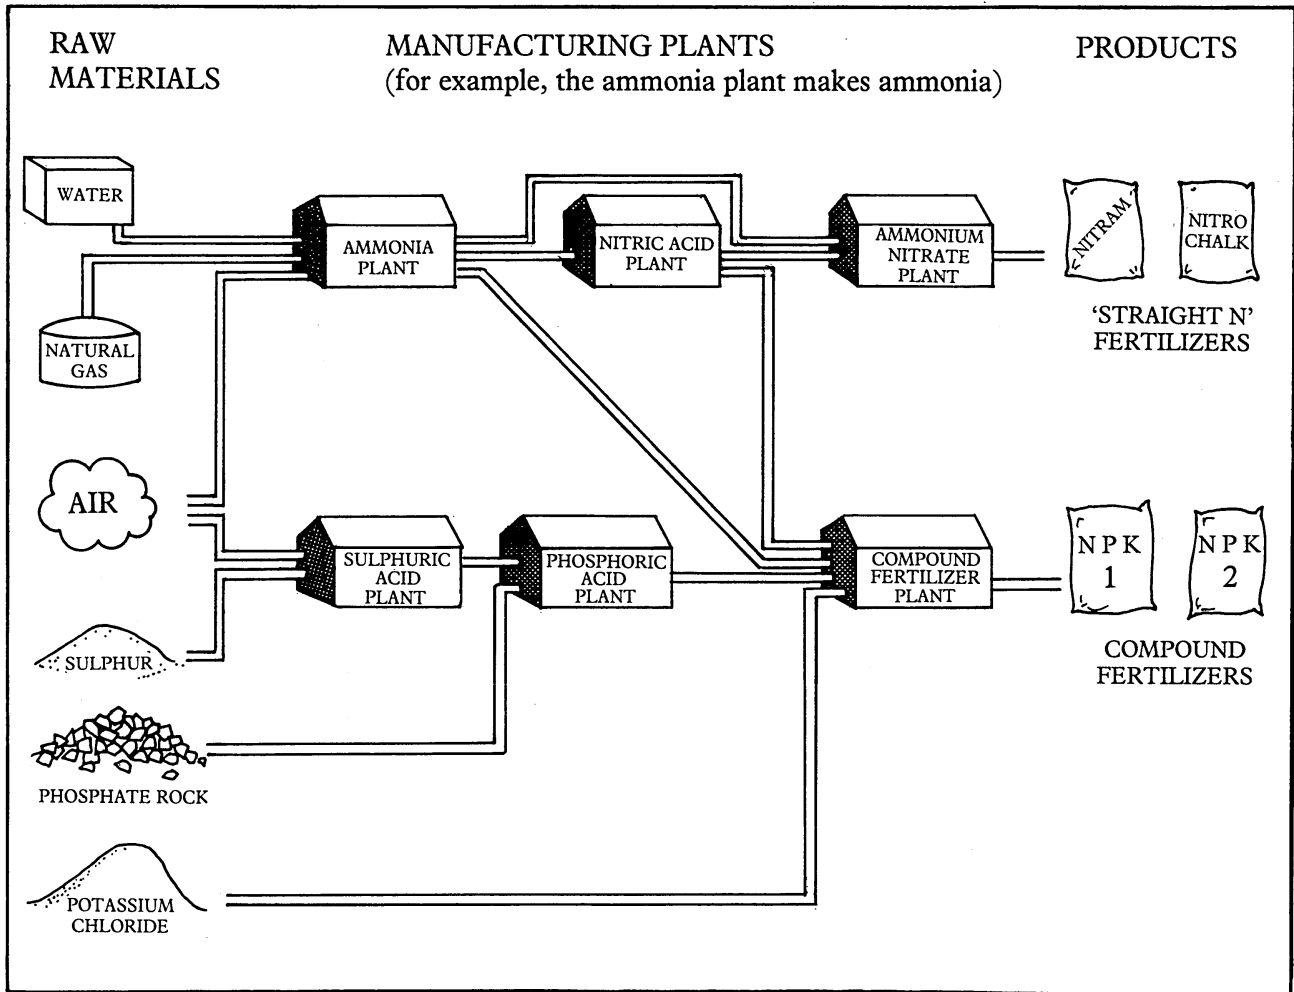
RAW MATERIALS

MANUFACTURING PLANTS
(for example, the ammonia plant makes ammonia)

PRODUCTS

WATER

NATURAL GAS

AIR

SULPHUR

PHOSPHATE ROCK

POTASSIUM CHLORIDE

AMMONIA PLANT

NITRIC ACID PLANT

AMMONIUM NITRATE PLANT

SULPHURIC ACID PLANT

PHOSPHORIC ACID PLANT

COMPOUND FERTILIZER PLANT

NITRAM

NITRO CHALK

'STRAIGHT N' FERTILIZERS

N P K 1

N P K 2

COMPOUND FERTILIZERS